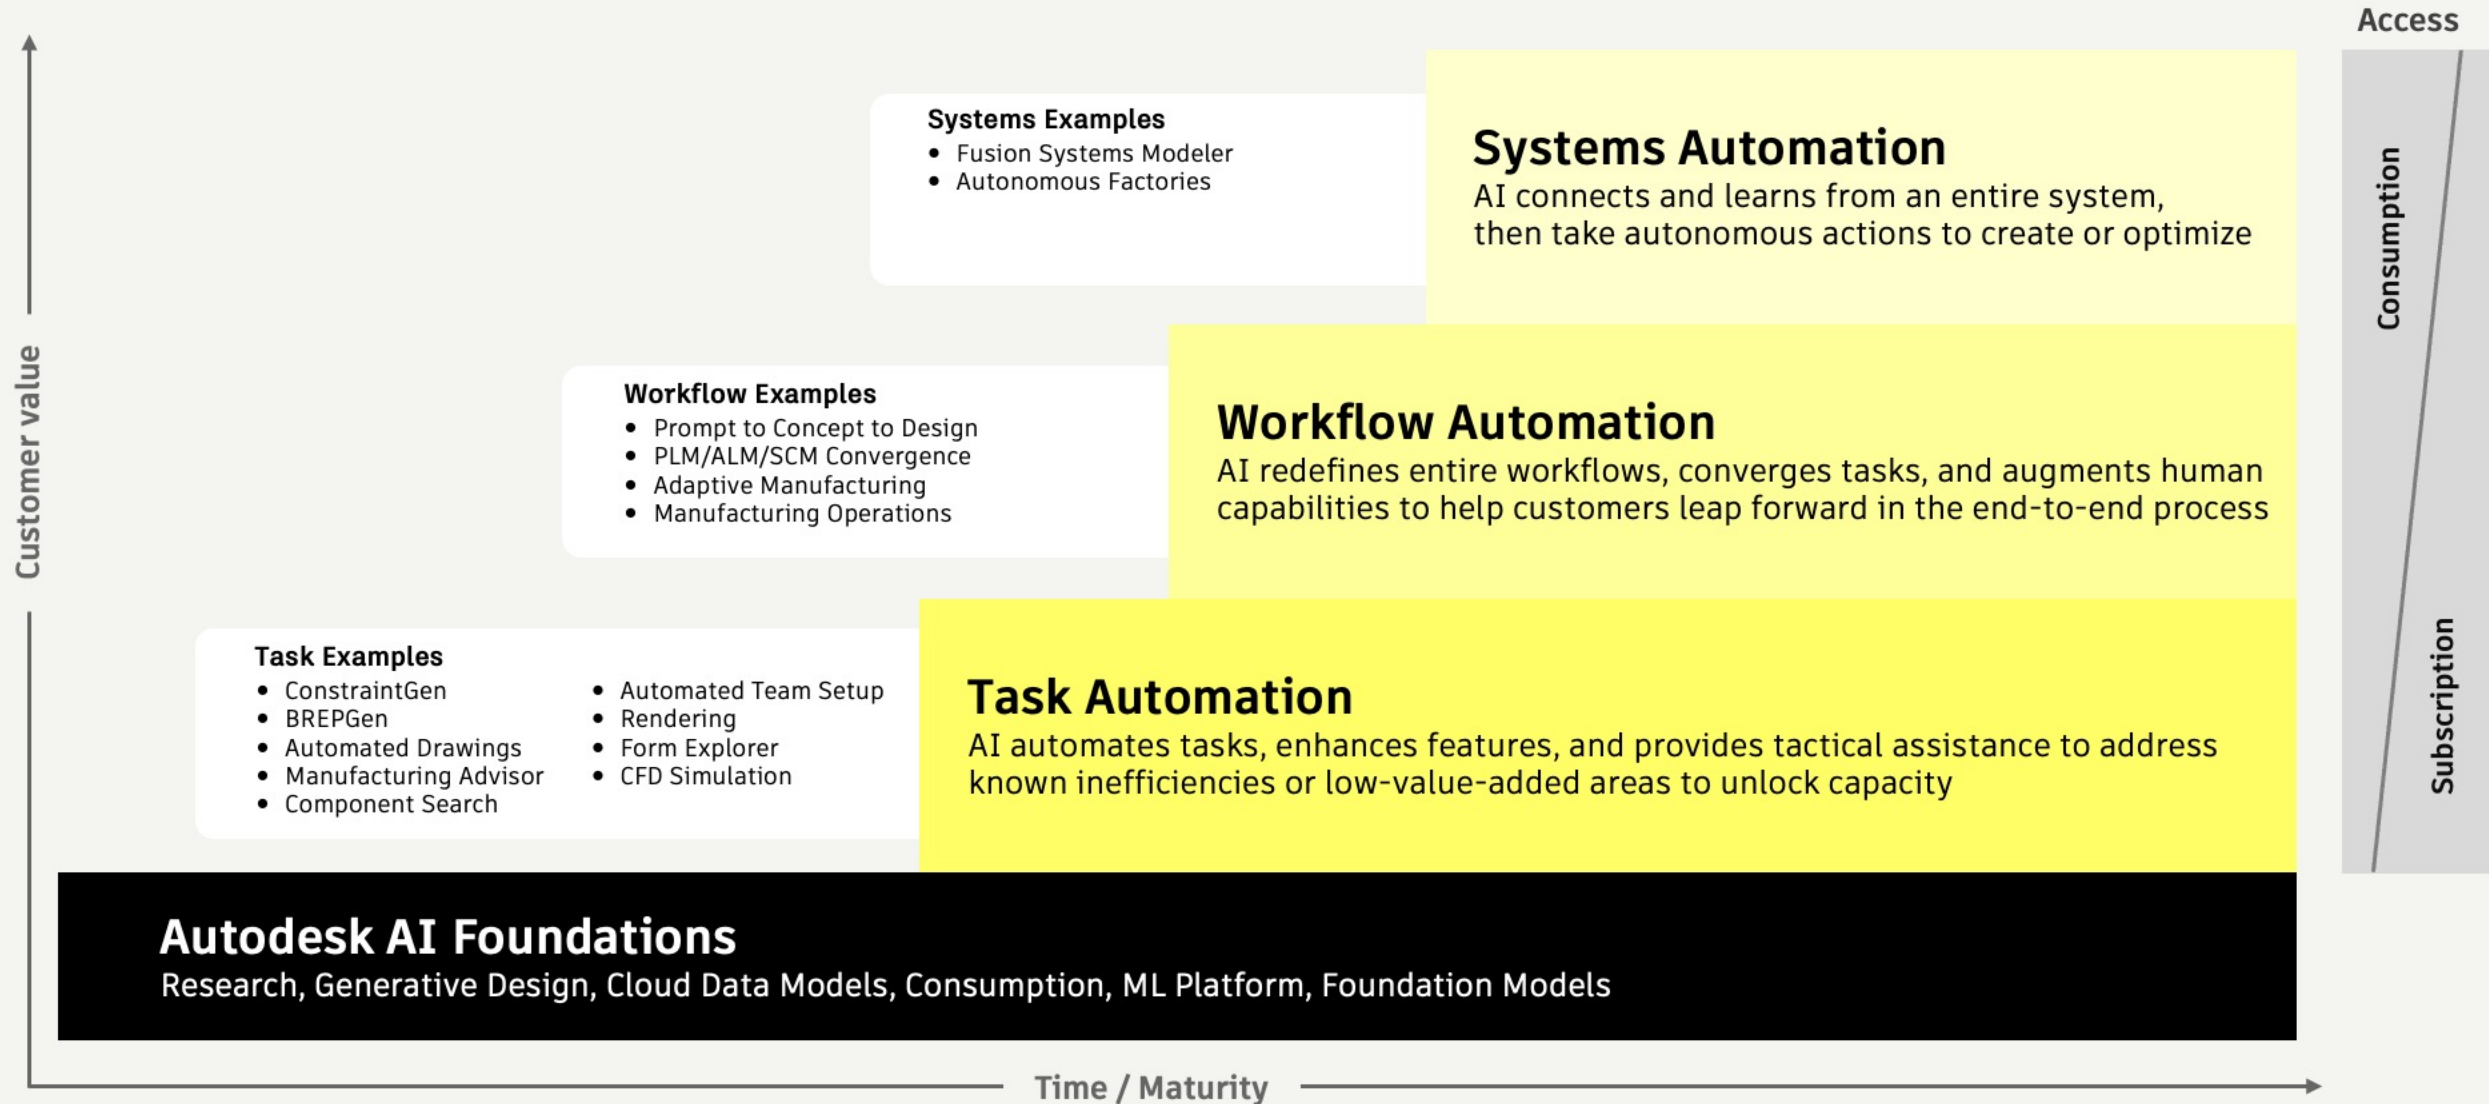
Access

Customer value

Systems Examples
- Fusion Systems Modeler
- Autonomous Factories

Systems Automation
AI connects and learns from an entire system, then take autonomous actions to create or optimize

Consumption

Workflow Examples
- Prompt to Concept to Design
- PLM/ALM/SCM Convergence
- Adaptive Manufacturing
- Manufacturing Operations

Workflow Automation
AI redefines entire workflows, converges tasks, and augments human capabilities to help customers leap forward in the end-to-end process

Task Examples
- ConstraintGen
- BREPGen
- Automated Drawings
- Manufacturing Advisor
- Component Search

- Automated Team Setup
- Rendering
- Form Explorer
- CFD Simulation

Task Automation
AI automates tasks, enhances features, and provides tactical assistance to address known inefficiencies or low-value-added areas to unlock capacity

Subscription

Autodesk AI Foundations
Research, Generative Design, Cloud Data Models, Consumption, ML Platform, Foundation Models

Time / Maturity